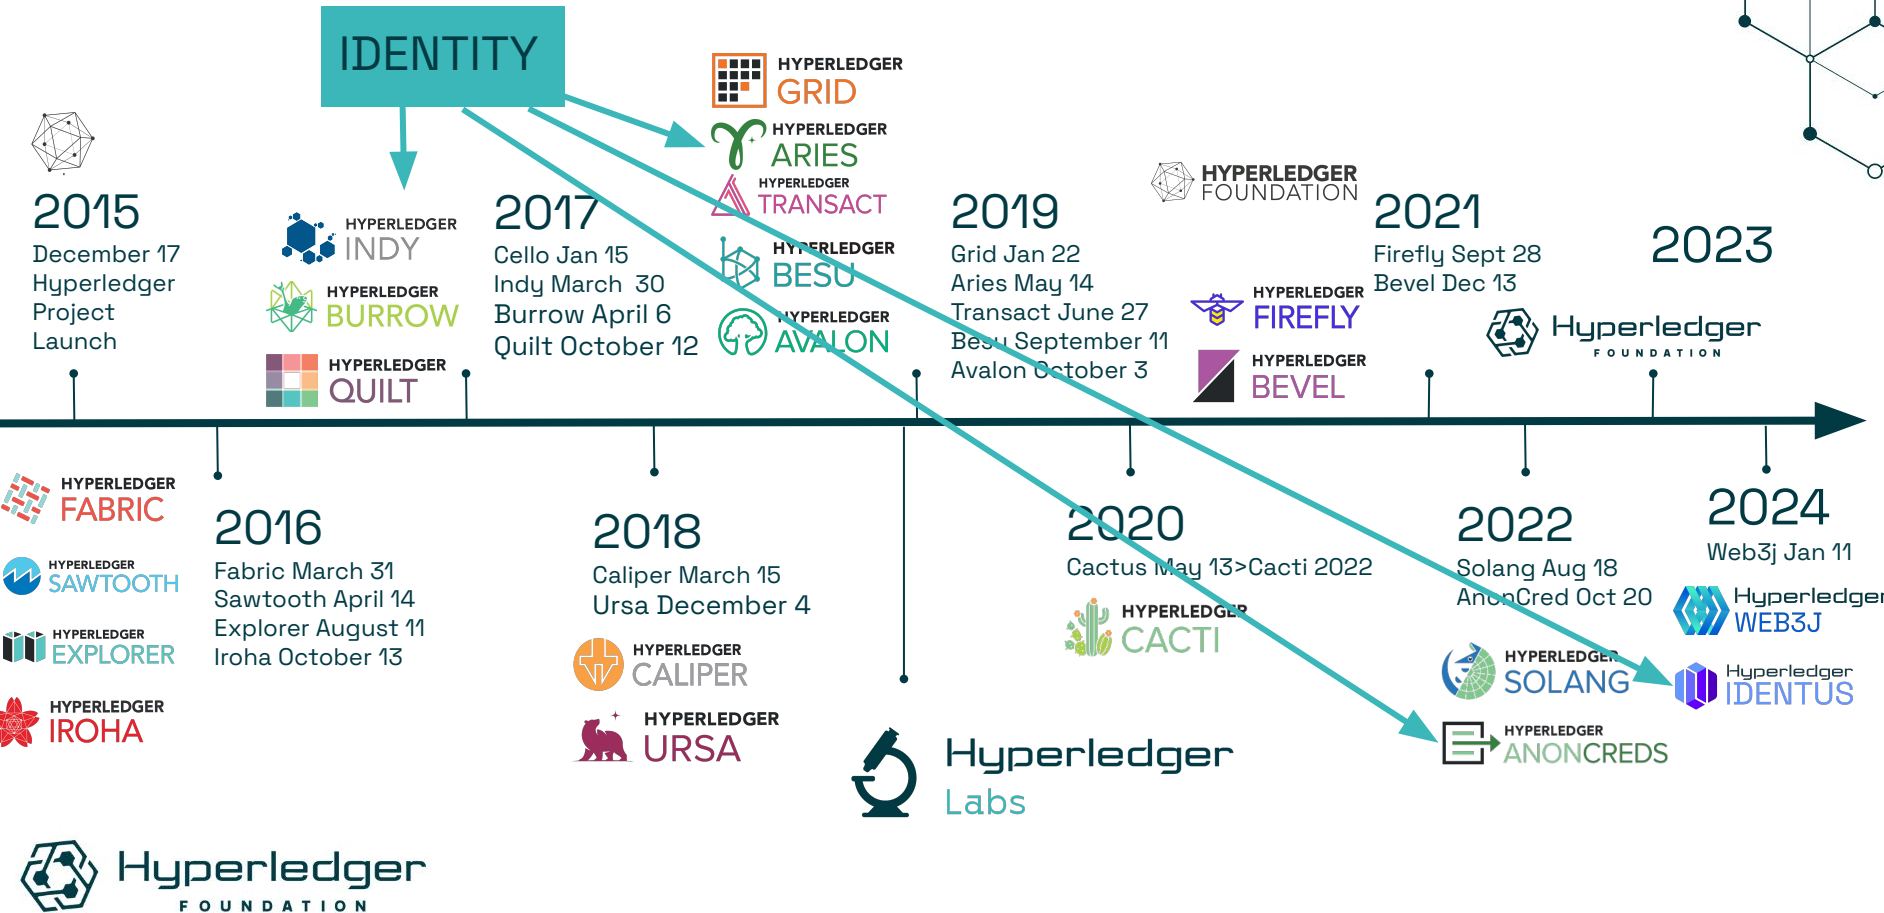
IDENTITY

HYPERLEDGER GRID
HYPERLEDGER ARIES
HYPERLEDGER TRANSACT
HYPERLEDGER BESU
HYPERLEDGER AVALON

2015
December 17
Hyperledger
Project
Launch

HYPERLEDGER INDY
HYPERLEDGER BURROW
HYPERLEDGER QUILT

2017
Cello Jan 15
Indy March 30
Burrow April 6
Quilt October 12

2019
Grid Jan 22
Aries May 14
Transact June 27
Besu September 11
Avalon October 3

HYPERLEDGER FOUNDATION

HYPERLEDGER FIREFLY
HYPERLEDGER BEVEL

2021
Firefly Sept 28
Bevel Dec 13

2023
Hyperledger FOUNDATION

HYPERLEDGER FABRIC
HYPERLEDGER SAWTOOTH
HYPERLEDGER EXPLORER
HYPERLEDGER IROHA

2016
Fabric March 31
Sawtooth April 14
Explorer August 11
Iroha October 13

2018
Caliper March 15
Ursa December 4

HYPERLEDGER CALIPER
HYPERLEDGER URSA

Hyperledger Labs

2020
Cactus May 13>Cacti 2022
HYPERLEDGER CACTI

2022
Solang Aug 18
AnonCred Oct 20
HYPERLEDGER SOLANG
HYPERLEDGER ANONCREDS

2024
Web3j Jan 11
Hyperledger WEB3J
Hyperledger IDENTUS

Hyperledger FOUNDATION